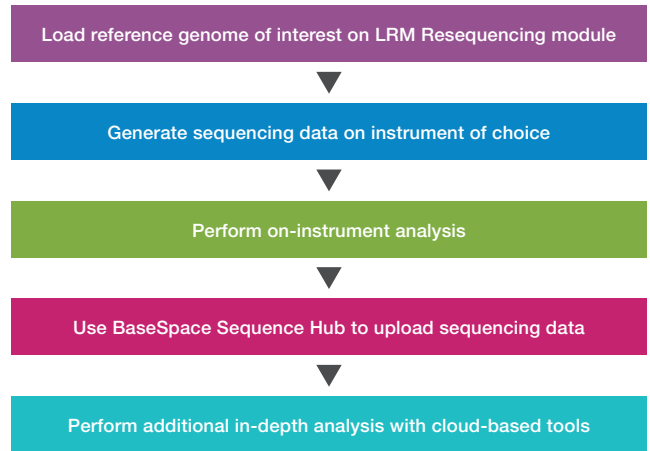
Load reference genome of interest on LRM Resequencing module

Generate sequencing data on instrument of choice

Perform on-instrument analysis

Use BaseSpace Sequence Hub to upload sequencing data

Perform additional in-depth analysis with cloud-based tools